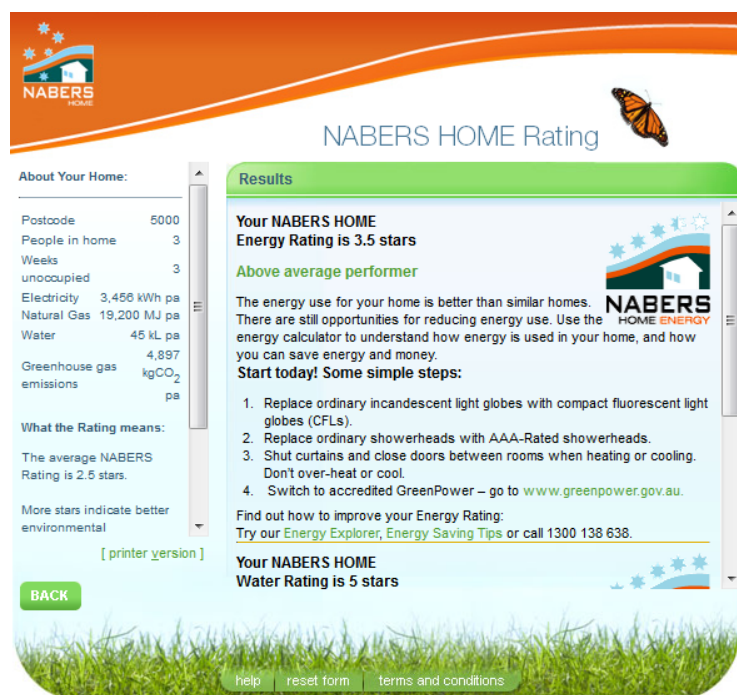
NABERS HOME

NABERS HOME Rating

About Your Home:

| | |
|---|---|
| Postcode | 5000 |
| People in home | 3 |
| Weeks unoccupied | 3 |
| Electricity | 3,456 kWh pa |
| Natural Gas | 19,200 MJ pa |
| Water | 45 kL pa |
| Greenhouse gas emissions | 4,897 $kgCO_2$ pa |

What the Rating means:

The average NABERS Rating is 2.5 stars.

More stars indicate better environmental

[ printer version ]

BACK

Results

Your NABERS HOME
Energy Rating is 3.5 stars

Above average performer

NABERS HOME ENERGY

The energy use for your home is better than similar homes. There are still opportunities for reducing energy use. Use the energy calculator to understand how energy is used in your home, and how you can save energy and money.

Start today! Some simple steps:

1. Replace ordinary incandescent light globes with compact fluorescent light globes (CFLs).
2. Replace ordinary showerheads with AAA-Rated showerheads.
3. Shut curtains and close doors between rooms when heating or cooling. Don't over-heat or cool.
4. Switch to accredited GreenPower – go to www.greenpower.gov.au.

Find out how to improve your Energy Rating:
Try our Energy Explorer, Energy Saving Tips or call 1300 138 638.

Your NABERS HOME
Water Rating is 5 stars

help | reset form | terms and conditions